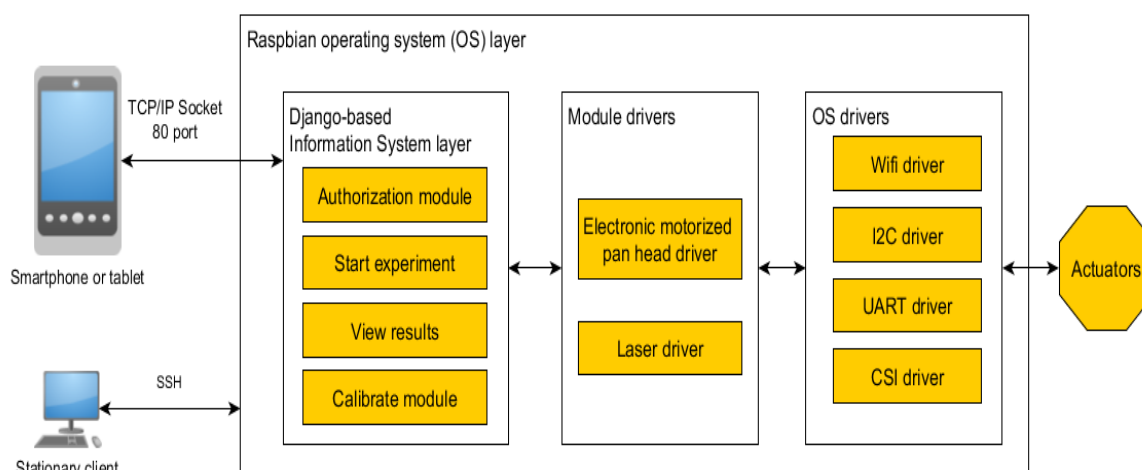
Raspbian operating system (OS) layer

TCP/IP Socket
80 port

Smartphone or tablet

SSH

Stationary client

Django-based
Information System layer

Authorization module

Start experiment

View results

Calibrate module

Module drivers

Electronic motorized pan head driver

Laser driver

OS drivers

Wifi driver

I2C driver

UART driver

CSI driver

Actuators